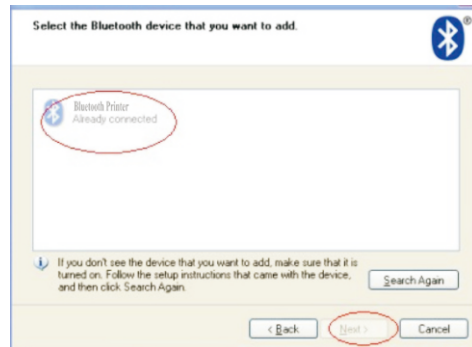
Select the Bluetooth device that you want to add.

®

Bluetooth Printer
Already connected

If you don't see the device that you want to add, make sure that it is turned on. Follow the setup instructions that came with the device, and then click Search Again.

Search Again

< Back

Next >

Cancel